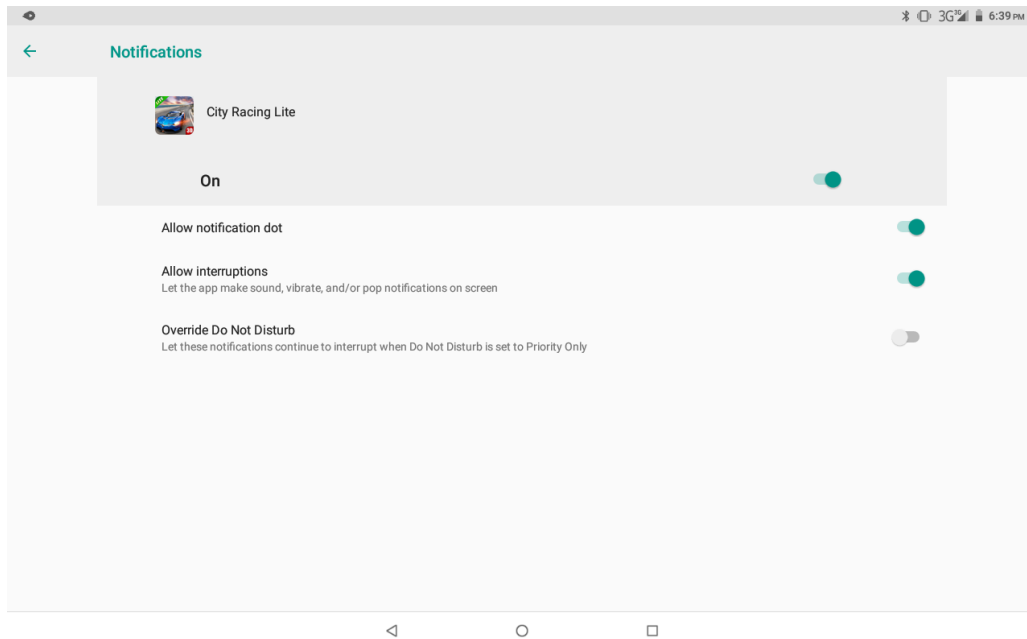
3G 6:39 PM

Notifications

City Racing Lite

On

Allow notification dot

Allow interruptions
Let the app make sound, vibrate, and/or pop notifications on screen

Override Do Not Disturb
Let these notifications continue to interrupt when Do Not Disturb is set to Priority Only